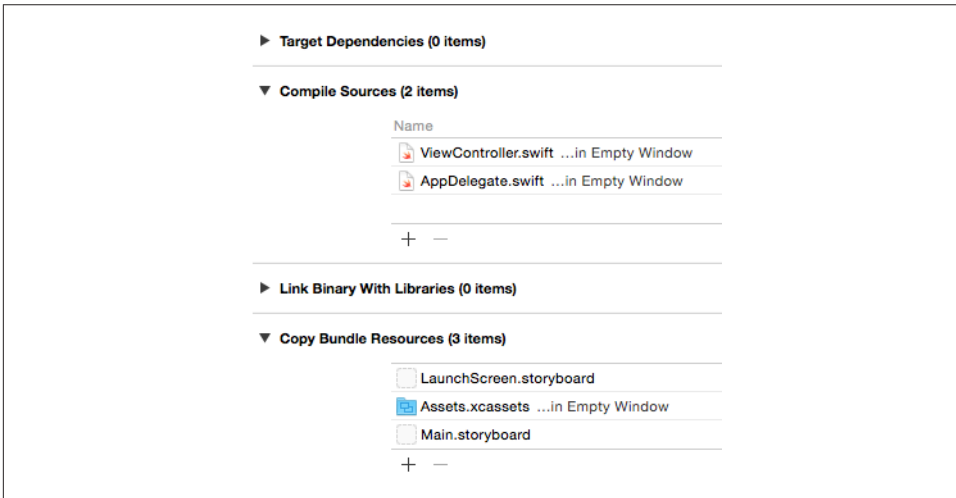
▶ Target Dependencies (0 items)

▼ Compile Sources (2 items)

Name

ViewController.swift ...in Empty Window

AppDelegate.swift ...in Empty Window

+ —

▶ Link Binary With Libraries (0 items)

▼ Copy Bundle Resources (3 items)

LaunchScreen.storyboard

Assets.xcassets ...in Empty Window

Main.storyboard

+ —